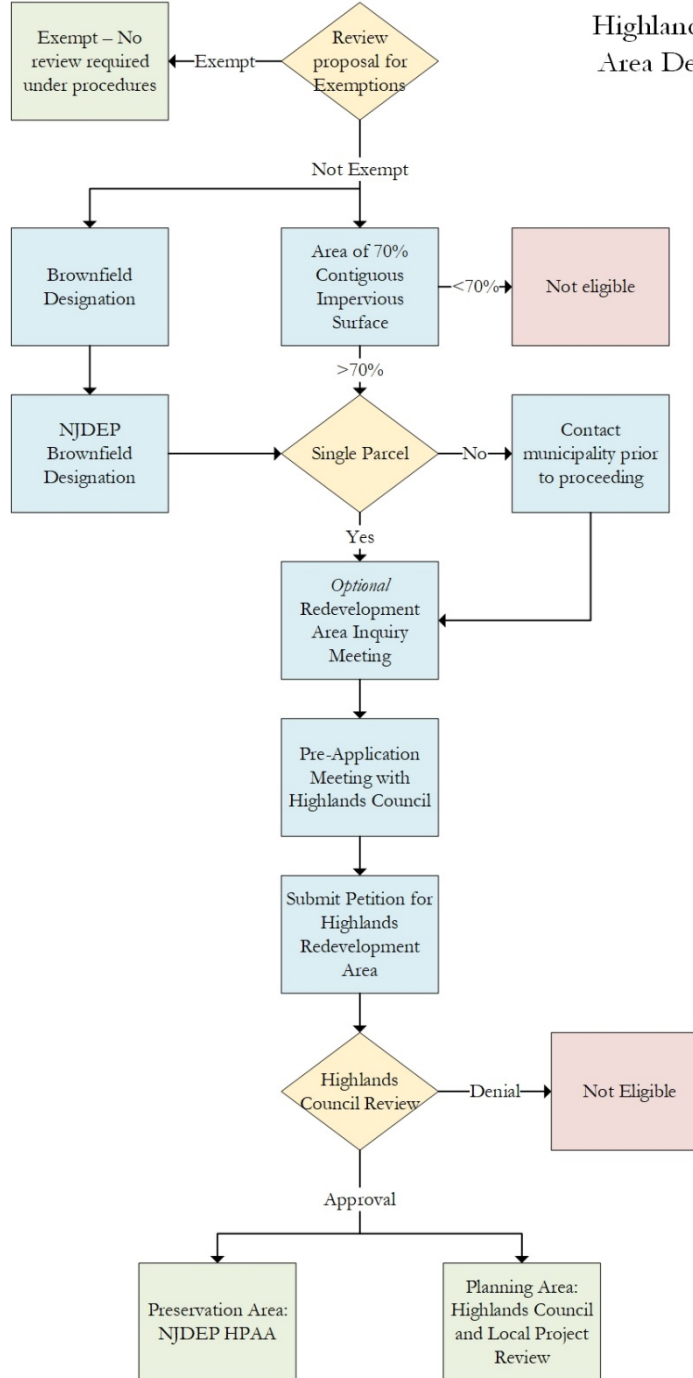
Highland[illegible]
Area De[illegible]

Exempt – No review required under procedures

Exempt

Review proposal for Exemptions

Not Exempt

Brownfield Designation

Area of 70% Contiguous Impervious Surface

<70%

Not eligible

>70%

NJDEP Brownfield Designation

Single Parcel

No

Contact municipality prior to proceeding

Yes

*Optional* Redevelopment Area Inquiry Meeting

Pre-Application Meeting with Highlands Council

Submit Petition for Highlands Redevelopment Area

Highlands Council Review

Denial

Not Eligible

Approval

Preservation Area: NJDEP HPAA

Planning Area: Highlands Council and Local Project Review